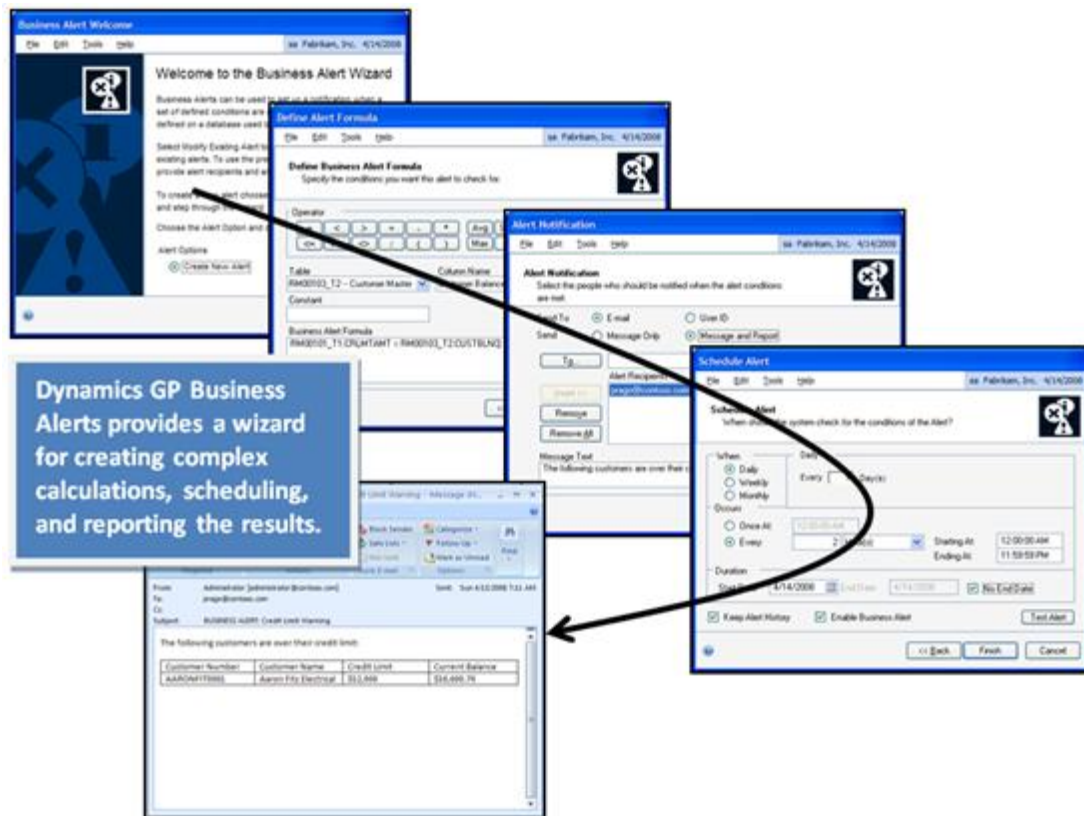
Business Alert Welcome

File Edit Tools Help

sa Fabrikam, Inc. 4/14/2008

Welcome to the Business Alert Wizard

Business Alerts can be used to set up a notification when a set of defined conditions are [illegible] defined on a database used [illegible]

Select Modify Existing Alert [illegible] existing alerts. To use the pre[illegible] provide alert recipients and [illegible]

To create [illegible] alert choose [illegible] and step through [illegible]

Choose the Alert Option and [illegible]

Alert Options

Create New Alert

Define Alert Formula

File Edit Tools Help

sa Fabrikam, Inc. 4/14/2008

Define Business Alert Formula

Specify the conditions you want this alert to check for.

Operator

Avg

Max

Table

RM00103_T2 - Customer Master

Column Name

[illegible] Balance

Constant

Business Alert Formula

RM00101_T1.CRLMTAMT < RM00103_T2.CUSTBLNC

Alert Notification

File Edit Tools Help

sa Fabrikam, Inc. 4/14/2008

Alert Notification

Select the people who should be notified when the alert conditions are met.

Send To E-mail User ID

Send Message Only Message and Report

To...

Alert Recipients

jprago@contoso.com

Insert

Remove

Remove All

Message Text

The following customers are over their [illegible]

Schedule Alert

File Edit Tools Help

sa Fabrikam, Inc. 4/14/2008

Schedule Alert

When should the system check for the conditions of the Alert?

When

Daily

Weekly

Monthly

Daily

Every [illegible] Day(s)

Occurs

Once At 12:00:00 AM

Every 2 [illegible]

Starting At 12:00:00 AM

Ending At 11:59:59 PM

Duration

Start Date 4/14/2008 End Date 4/14/2008 No End Date

Keep Alert History Enable Business Alert Test Alert

<< Back Finish Cancel

Dynamics GP Business Alerts provides a wizard for creating complex calculations, scheduling, and reporting the results.

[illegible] Limit Warning - Message (H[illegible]

Block Sender Categorize

Safe Lists Follow Up

Mark as Unread

Find

Options

From: Administrator [administrator@contoso.com] Sent: Sun 4/13/2008 7:21 AM

To: jprago@contoso.com

Cc:

Subject: BUSINESS ALERT: Credit Limit Warning

The following customers are over their credit limit:

| Customer Number | Customer Name | Credit Limit | Current Balance |
|---|---|---|---|
| AARONFIT0001 | Aaron Fitz Electrical | $52,000 | $56,800.76 |